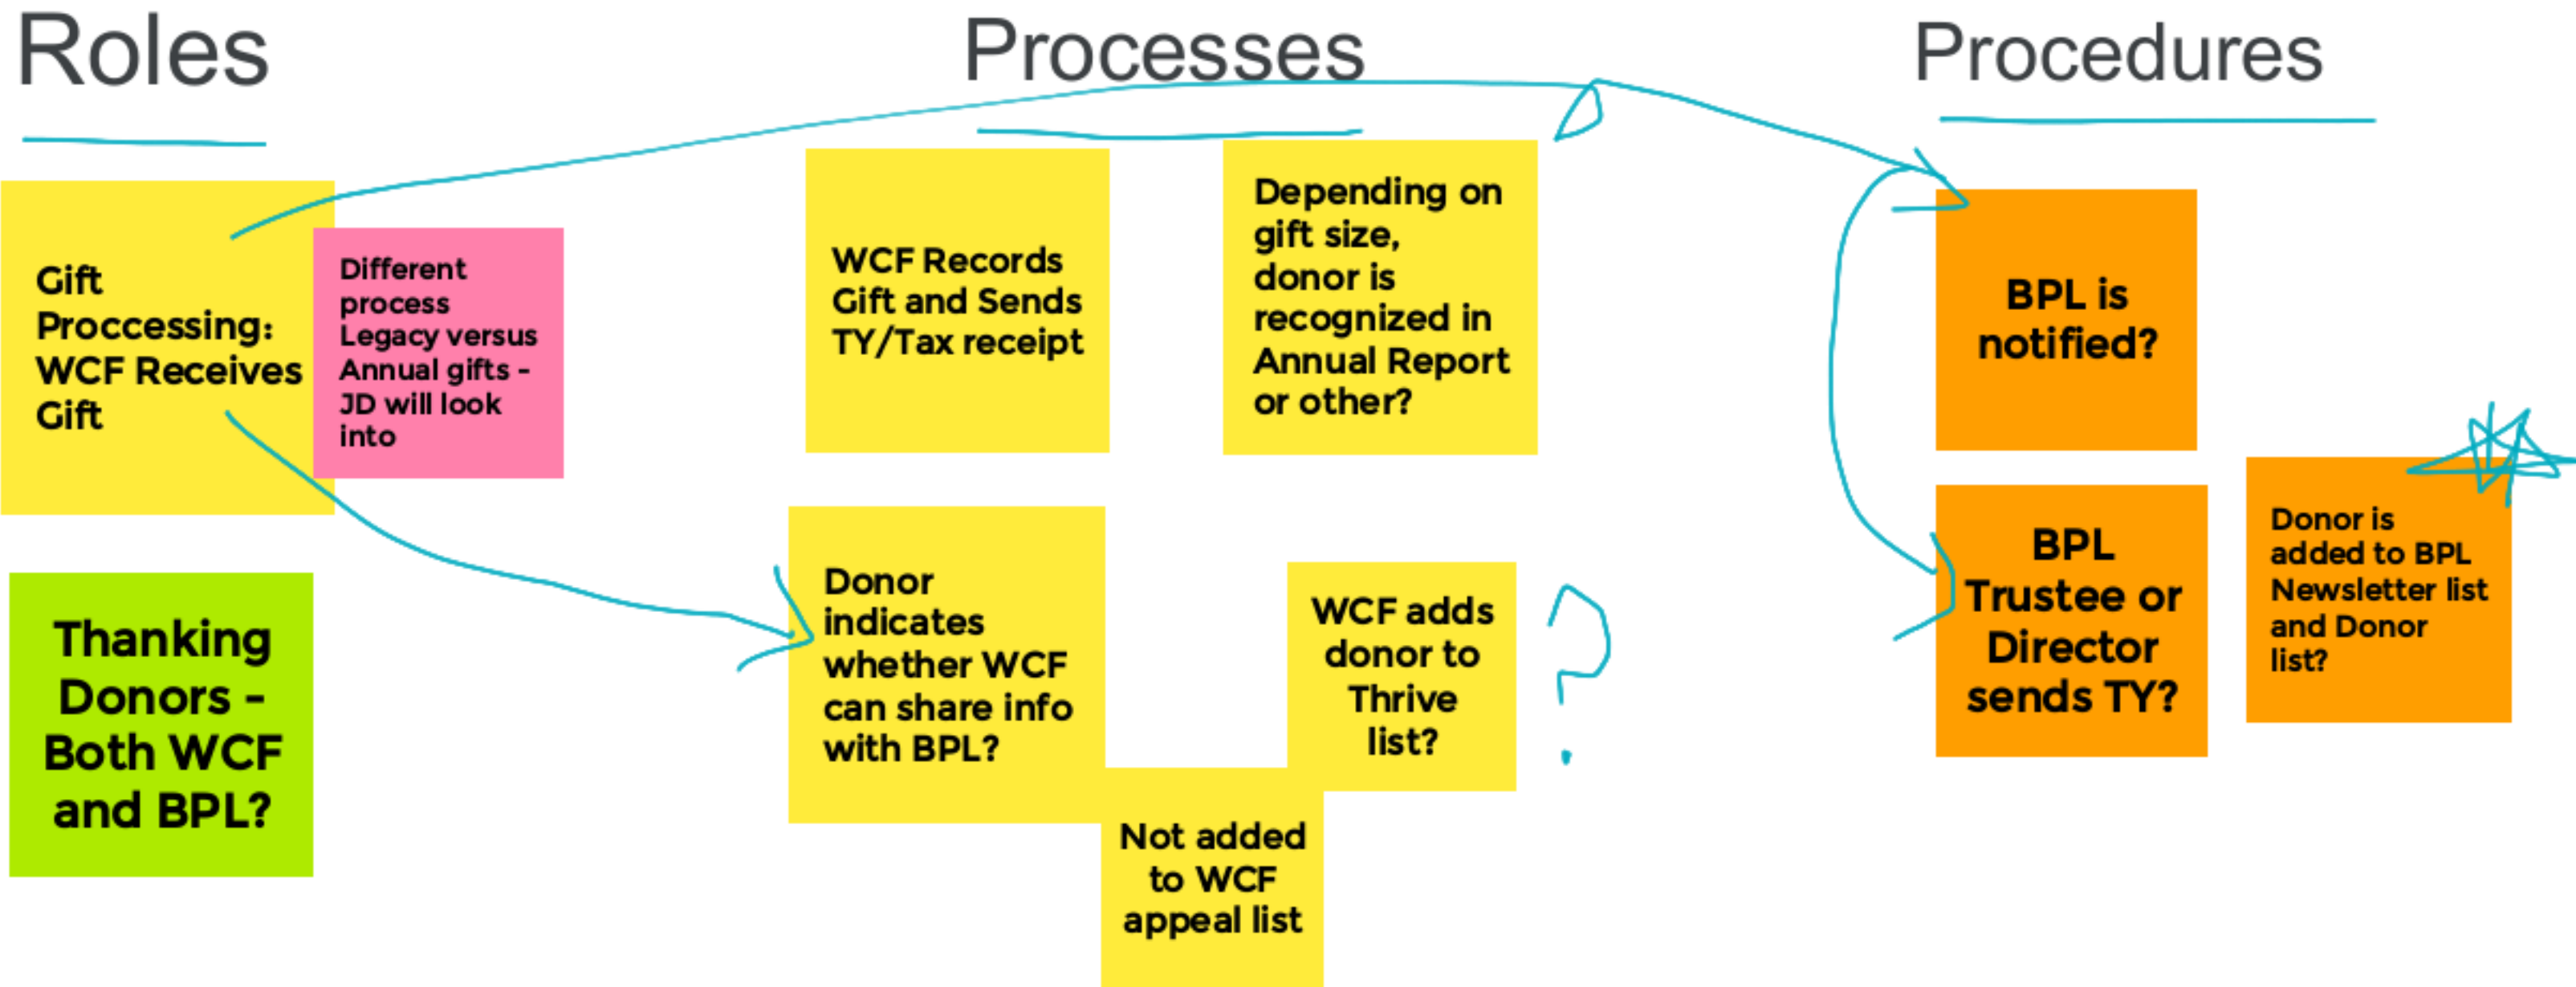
Roles

Processes

Procedures

Gift Proccessing: WCF Receives Gift

Different process Legacy versus Annual gifts - JD will look into

Thanking Donors - Both WCF and BPL?

WCF Records Gift and Sends TY/Tax receipt

Depending on gift size, donor is recognized in Annual Report or other?

Donor indicates whether WCF can share info with BPL?

WCF adds donor to Thrive list?

Not added to WCF appeal list

?

BPL is notified?

BPL Trustee or Director sends TY?

Donor is added to BPL Newsletter list and Donor list?